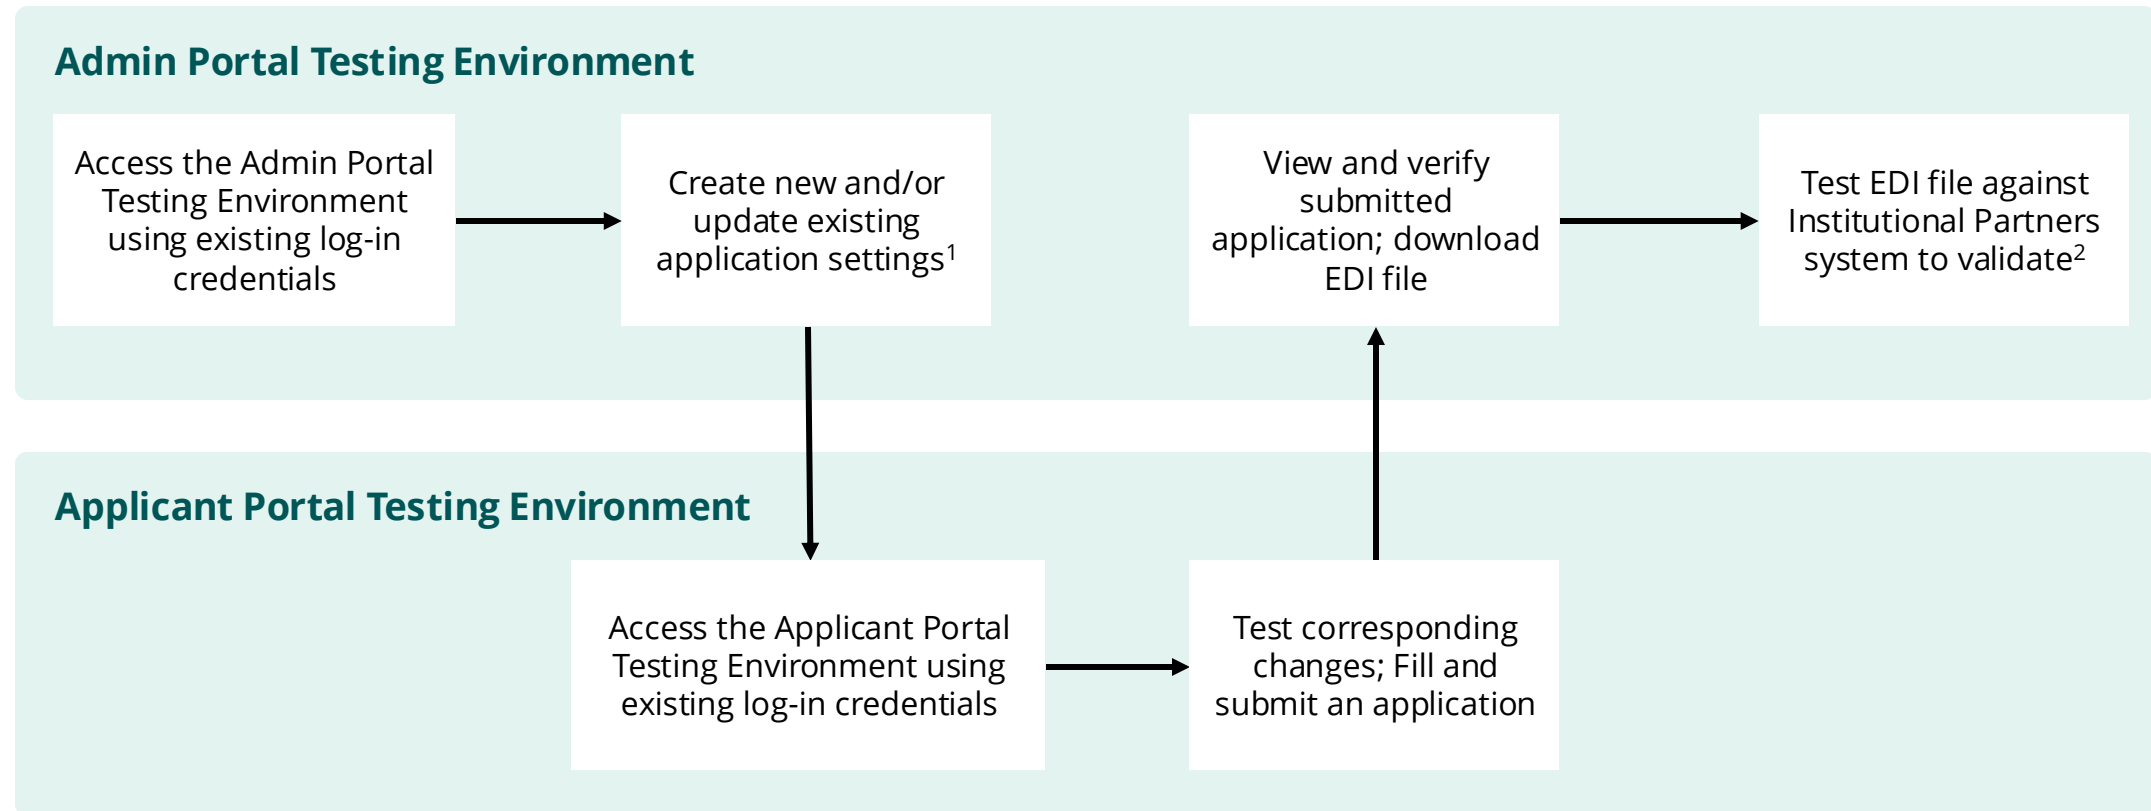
Admin Portal Testing Environment

Access the Admin Portal Testing Environment using existing log-in credentials

Create new and/or update existing application settings$^1$

View and verify submitted application; download EDI file

Test EDI file against Institutional Partners system to validate$^2$

Applicant Portal Testing Environment

Access the Applicant Portal Testing Environment using existing log-in credentials

Test corresponding changes; Fill and submit an application